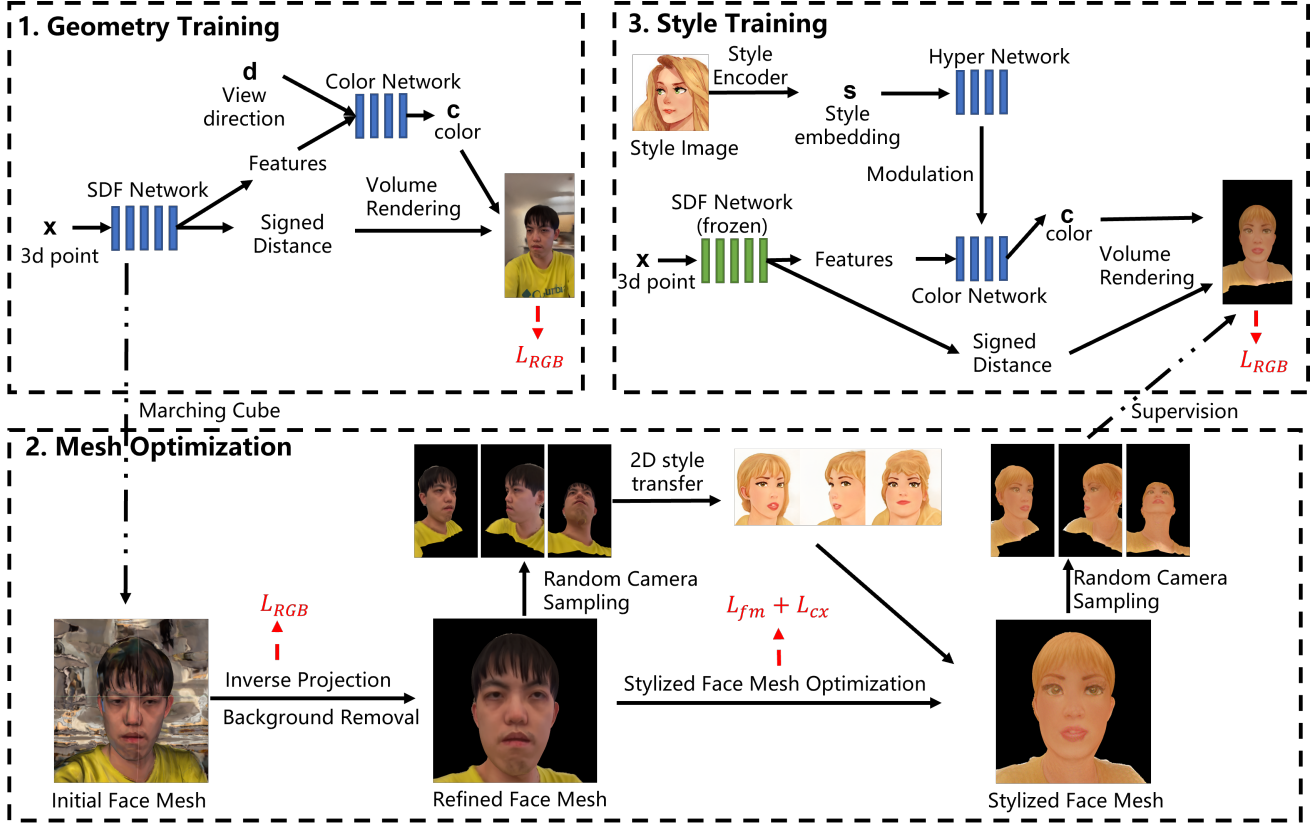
1. Geometry Training

d
View direction

Color Network

c
color

Features

SDF Network

x
3d point

Signed Distance

Volume Rendering

$L_{RGB}$

3. Style Training

Style Encoder

Hyper Network

Style Image

s
Style embedding

Modulation

SDF Network (frozen)

x
3d point

Features

c
color

Color Network

Volume Rendering

Signed Distance

$L_{RGB}$

Marching Cube

Supervision

2. Mesh Optimization

2D style transfer

Random Camera Sampling

$L_{RGB}$

$L_{fm} + L_{cx}$

Random Camera Sampling

Inverse Projection

Background Removal

Stylized Face Mesh Optimization

Initial Face Mesh

Refined Face Mesh

Stylized Face Mesh